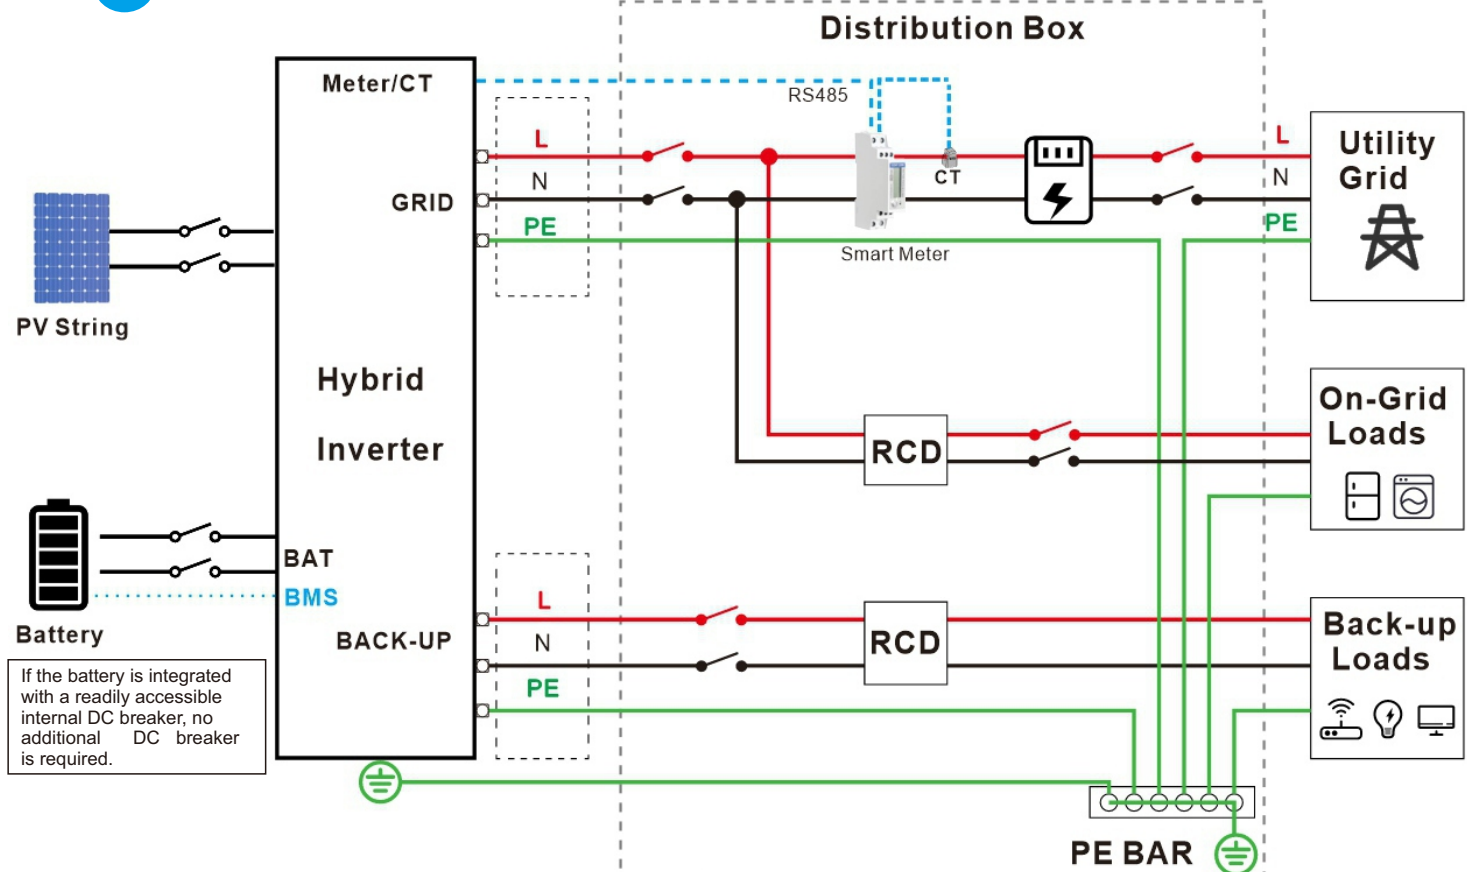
Distribution Box

Meter/CT

RS485

GRID

L

N

PE

CT

Smart Meter

L

N

PE

Utility Grid

PV String

Hybrid

Inverter

RCD

On-Grid Loads

BAT

BMS

Battery

BACK-UP

L

N

PE

RCD

Back-up Loads

If the battery is integrated with a readily accessible internal DC breaker, no additional DC breaker is required.

PE BAR